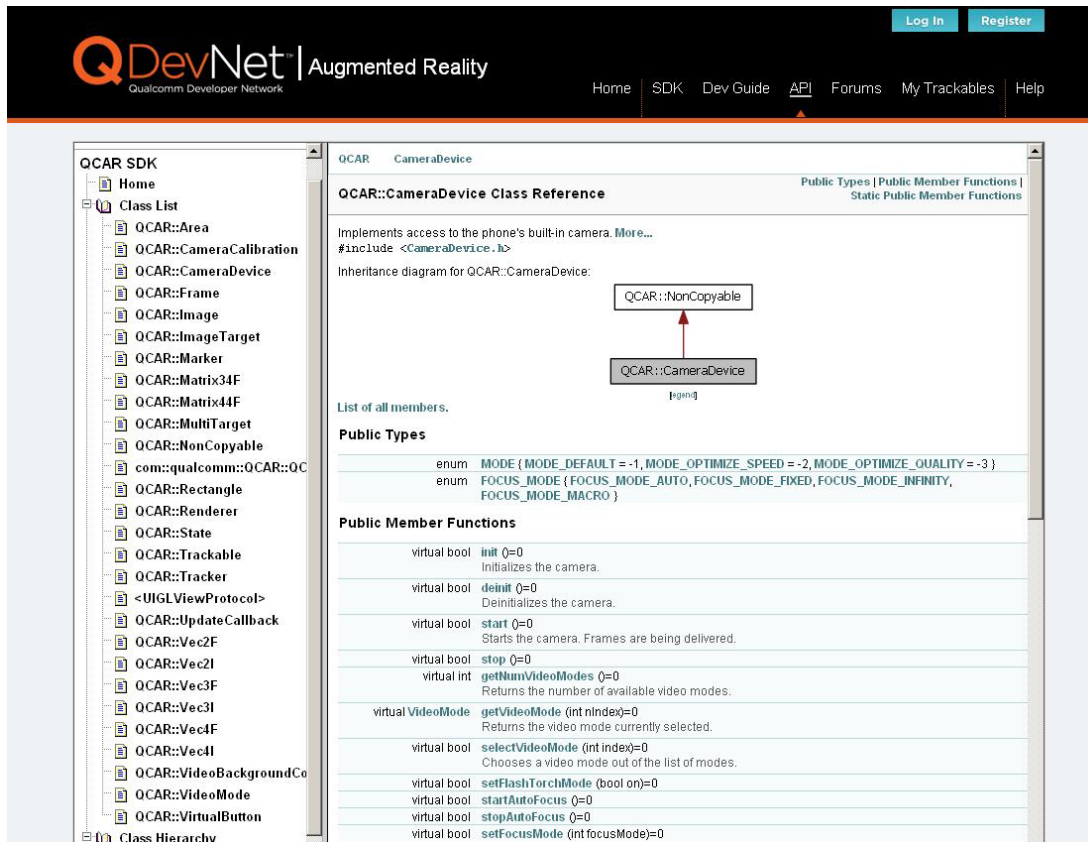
Log In Register

QDevNet™ | Augmented Reality
Qualcomm Developer Network

Home | SDK | Dev Guide | API | Forums | My Trackables | Help

QCAR SDK
Home
Class List
QCAR::Area
QCAR::CameraCalibration
QCAR::CameraDevice
QCAR::Frame
QCAR::Image
QCAR::ImageTarget
QCAR::Marker
QCAR::Matrix34F
QCAR::Matrix44F
QCAR::MultiTarget
QCAR::NonCopyable
com::qualcomm::QCAR::QC
QCAR::Rectangle
QCAR::Renderer
QCAR::State
QCAR::Trackable
QCAR::Tracker
<UIGLViewProtocol>
QCAR::UpdateCallback
QCAR::Vec2F
QCAR::Vec2I
QCAR::Vec3F
QCAR::Vec3I
QCAR::Vec4F
QCAR::Vec4I
QCAR::VideoBackgroundCo
QCAR::VideoMode
QCAR::VirtualButton
Class Hierarchy

QCAR CameraDevice

QCAR::CameraDevice Class Reference

Public Types | Public Member Functions | Static Public Member Functions

Implements access to the phone's built-in camera. More...
#include <CameraDevice.h>

Inheritance diagram for QCAR::CameraDevice:

QCAR::NonCopyable

QCAR::CameraDevice

[legend]

List of all members.

Public Types

| | |
|---|---|
| enum | MODE { MODE_DEFAULT = -1, MODE_OPTIMIZE_SPEED = -2, MODE_OPTIMIZE_QUALITY = -3 } |
| enum | FOCUS_MODE { FOCUS_MODE_AUTO, FOCUS_MODE_FIXED, FOCUS_MODE_INFINITY, FOCUS_MODE_MACRO } |

Public Member Functions

| | |
|---|---|
| virtual bool | init ()=0<br>Initializes the camera. |
| virtual bool | deinit ()=0<br>Deinitializes the camera. |
| virtual bool | start ()=0<br>Starts the camera. Frames are being delivered. |
| virtual bool | stop ()=0 |
| virtual int | getNumVideoModes ()=0<br>Returns the number of available video modes. |
| virtual VideoMode | getVideoMode (int nIndex)=0<br>Returns the video mode currently selected. |
| virtual bool | selectVideoMode (int index)=0<br>Chooses a video mode out of the list of modes. |
| virtual bool | setFlashTorchMode (bool on)=0 |
| virtual bool | startAutoFocus ()=0 |
| virtual bool | stopAutoFocus ()=0 |
| virtual bool | setFocusMode (int focusMode)=0 |